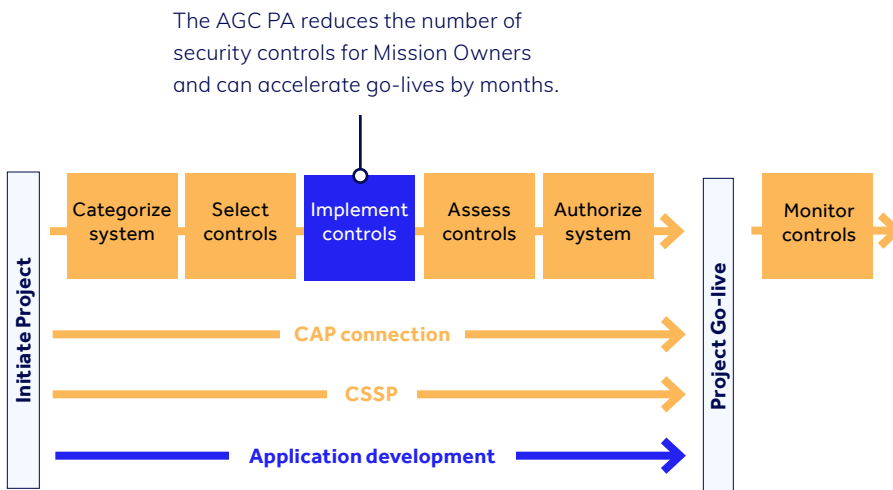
The AGC PA reduces the number of security controls for Mission Owners and can accelerate go-lives by months.

Initiate Project

Categorize system

Select controls

Implement controls

Assess controls

Authorize system

Project Go-live

Monitor controls

CAP connection

CSSP

Application development